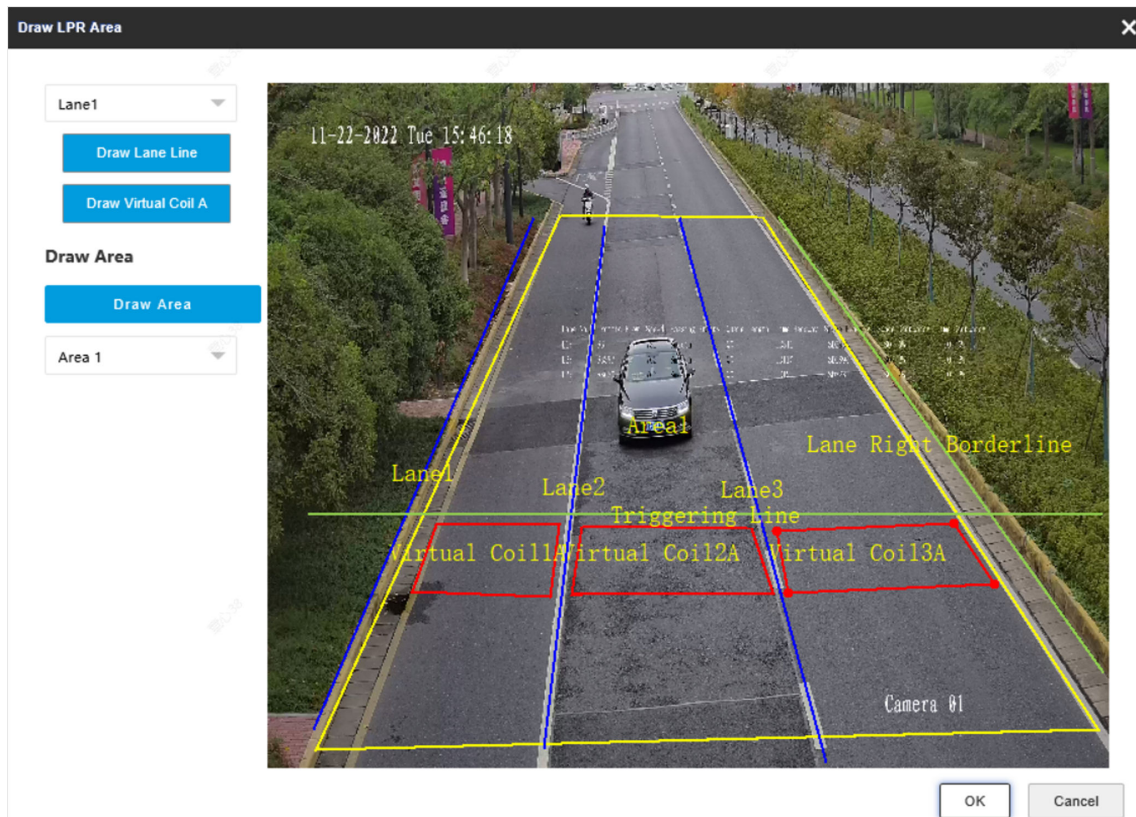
Draw LPR Area

Lane1

Draw Lane Line

Draw Virtual Coil A

Draw Area

Draw Area

Area 1

11-22-2022 Tue 15:46:18

Area1

Lane Right Borderline

Lane1

Lane2

Lane3

Triggering Line

Virtual Coil1A

Virtual Coil2A

Virtual Coil3A

Camera 01

OK

Cancel